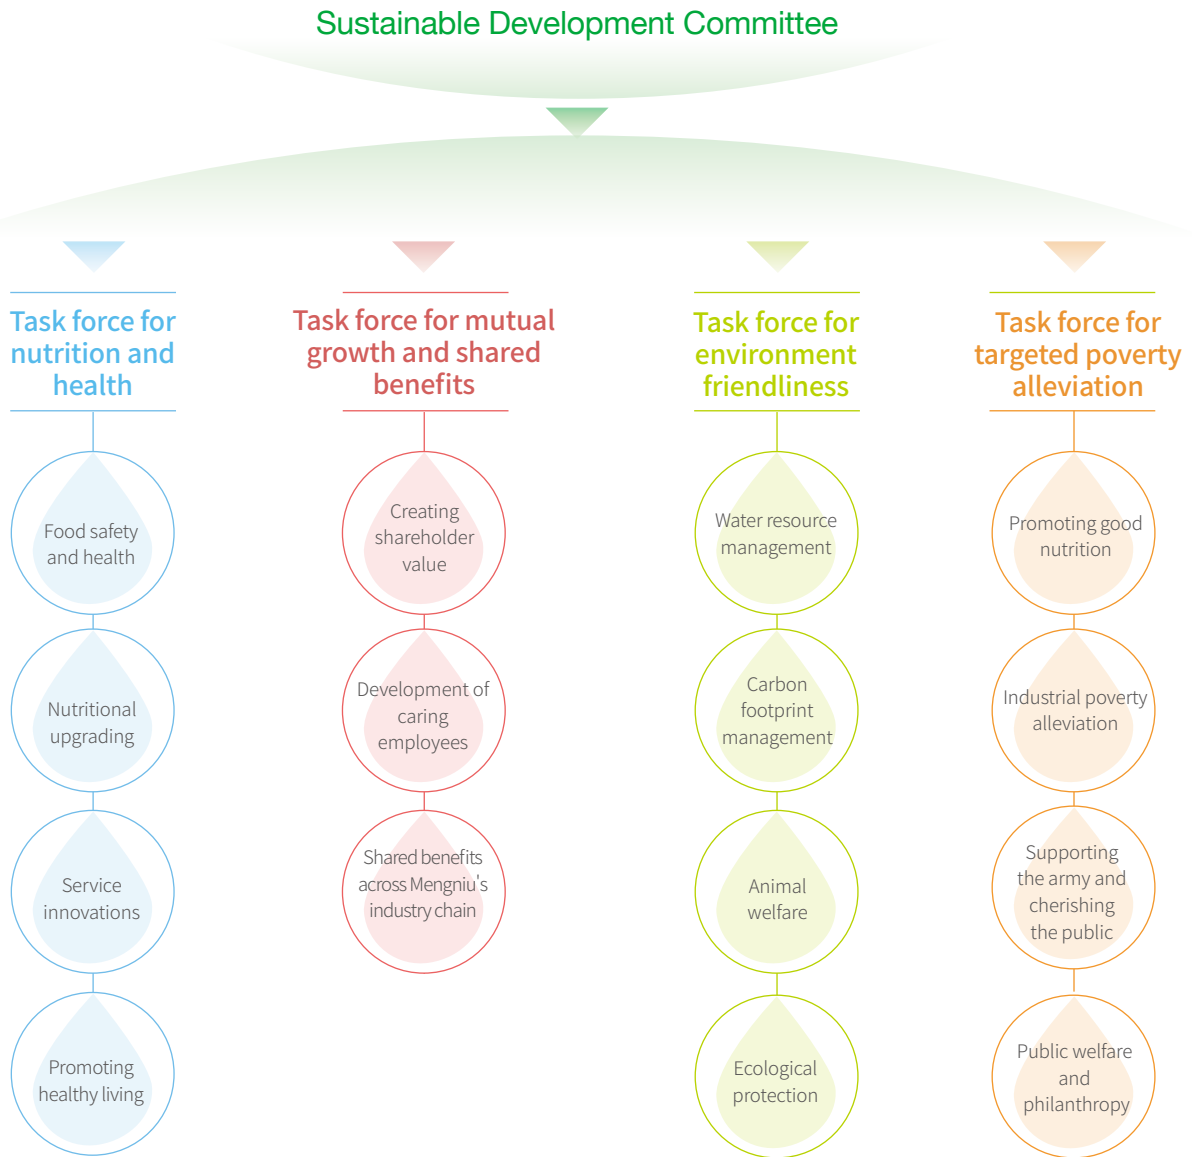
Sustainable Development Committee

Task force for nutrition and health

Food safety and health

Nutritional upgrading

Service innovations

Promoting healthy living

Task force for mutual growth and shared benefits

Creating shareholder value

Development of caring employees

Shared benefits across Mengniu's industry chain

Task force for environment friendliness

Water resource management

Carbon footprint management

Animal welfare

Ecological protection

Task force for targeted poverty alleviation

Promoting good nutrition

Industrial poverty alleviation

Supporting the army and cherishing the public

Public welfare and philanthropy